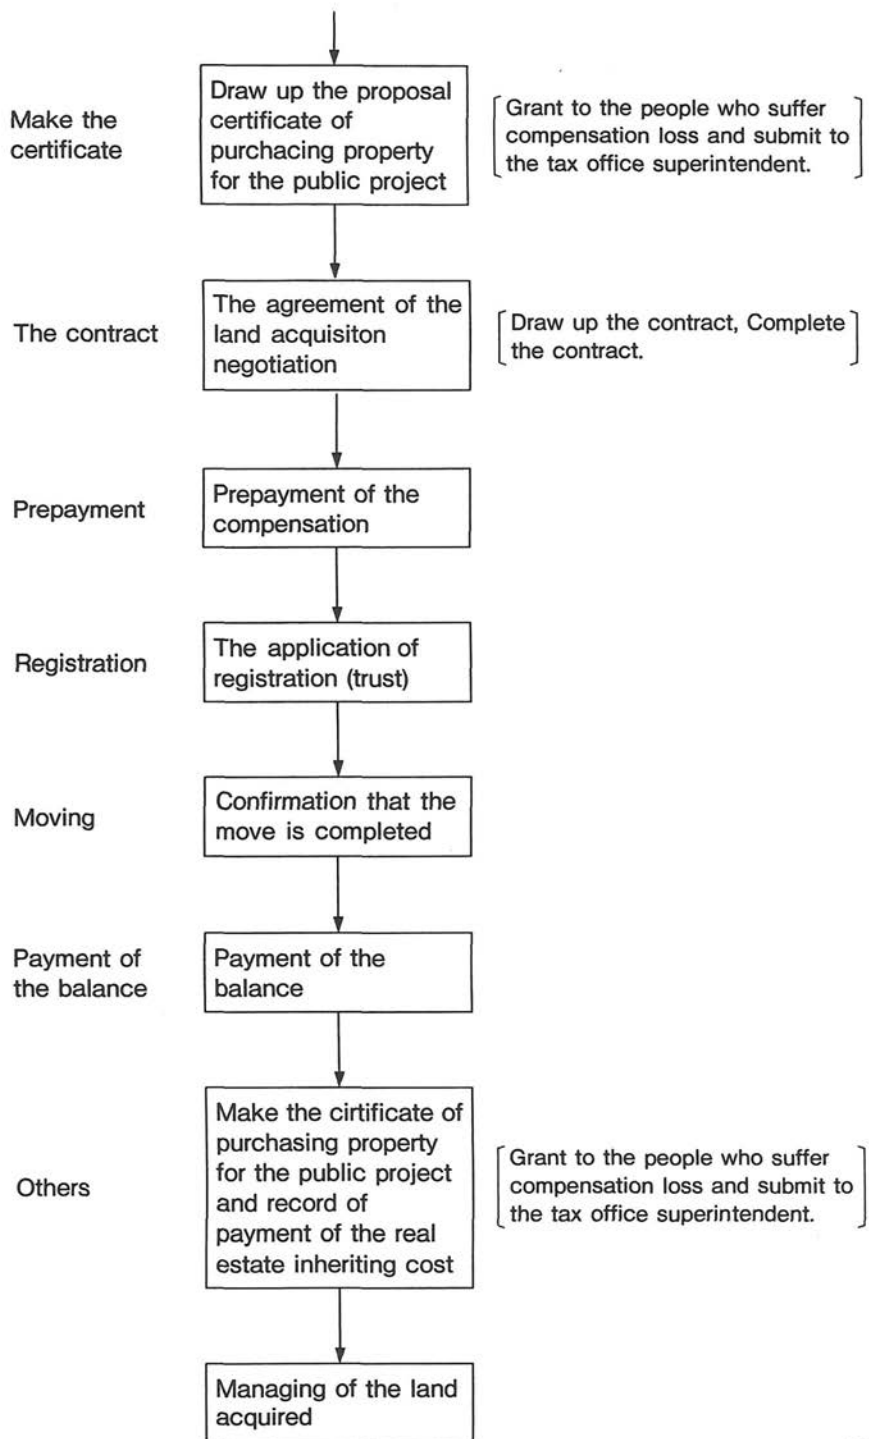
Make the certificate

Draw up the proposal certificate of purchacing property for the public project

Grant to the people who suffer compensation loss and submit to the tax office superintendent.

The contract

The agreement of the land acquisiton negotiation

Draw up the contract, Complete the contract.

Prepayment

Prepayment of the compensation

Registration

The application of registration (trust)

Moving

Confirmation that the move is completed

Payment of the balance

Payment of the balance

Others

Make the cirtificate of purchasing property for the public project and record of payment of the real estate inheriting cost

Grant to the people who suffer compensation loss and submit to the tax office superintendent.

Managing of the land acquired